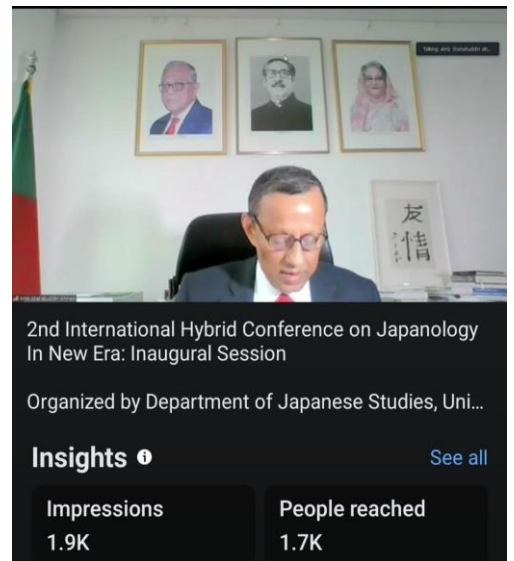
Talking: amr Shahabuddin ah...

友情

2nd International Hybrid Conference on Japanology In New Era: Inaugural Session

Organized by Department of Japanese Studies, Uni...

Insights

See all

Impressions
1.9K

People reached
1.7K